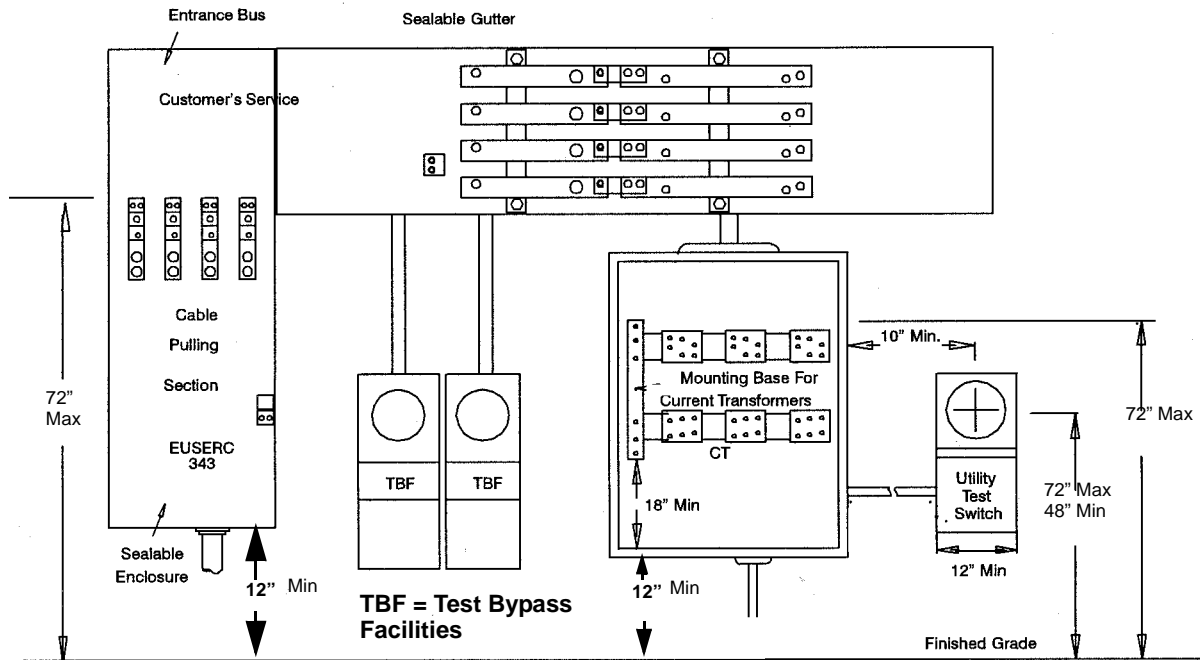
Entrance Bus

Sealable Gutter

Customer's Service

Cable

Pulling

Section

EUSERC 343

72" Max

Sealable Enclosure

12" Min

TBF

TBF

TBF = Test Bypass Facilities

Mounting Base For Current Transformers

CT

10" Min.

18" Min

12" Min

Utility Test Switch

12" Min

72" Max 48" Min

72" Max

Finished Grade